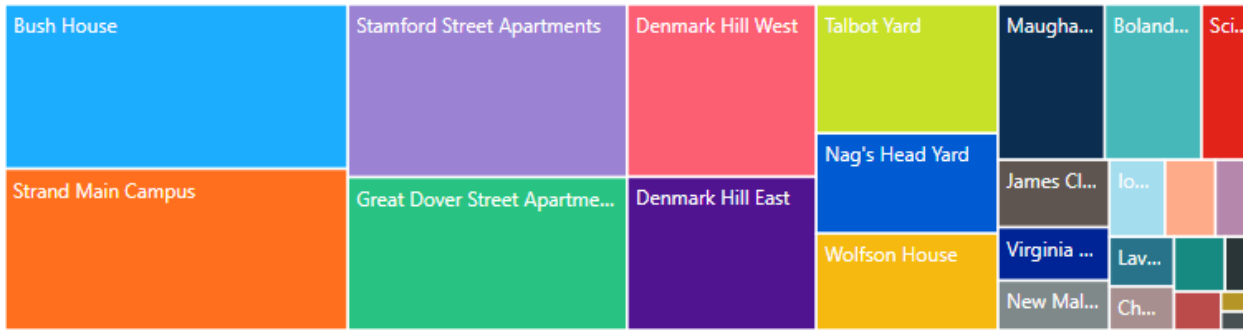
Bush House
Strand Main Campus
Stamford Street Apartments
Great Dover Street Apartme...
Denmark Hill West
Denmark Hill East
Talbot Yard
Nag's Head Yard
Wolfson House
Maugha...
Boland...
Sci...
James Cl...
Io...
Virginia ...
Lav...
New Mal...
Ch...